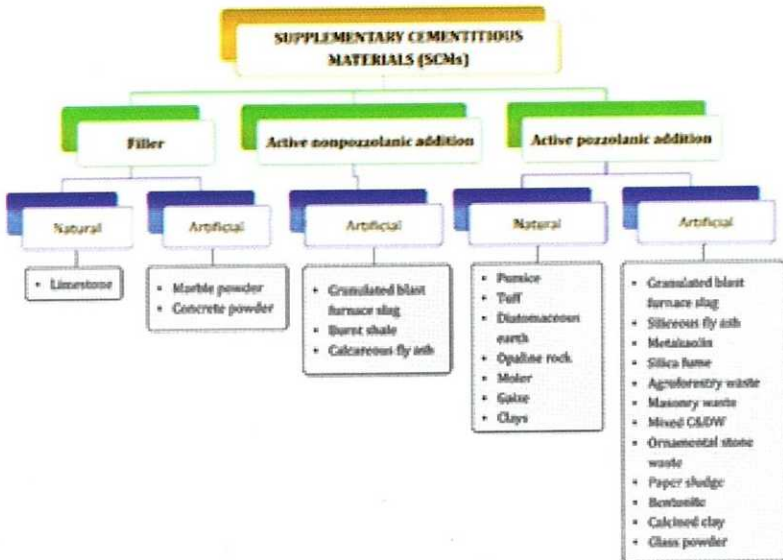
SUPPLEMENTARY CEMENTITIOUS MATERIALS (SCMs)

Filler

Active nonpozzolanic addition

Active pozzolanic addition

Natural

Artificial

Artificial

Natural

Artificial

• Limestone

• Marble powder
• Concrete powder

• Granulated blast furnace slag
• Burnt shale
• Calcareous fly ash

• Pumice
• Tuff
• Diatomaceous earth
• Opaline rock
• Moler
• Gaize
• Clays

• Granulated blast furnace slag
• Siliceous fly ash
• Metakaolin
• Silica fume
• Agroforestry waste
• Masonry waste
• Mixed C&DW
• Ornamental stone waste
• Paper sludge
• Bentonite
• Calcined clay
• Glass powder